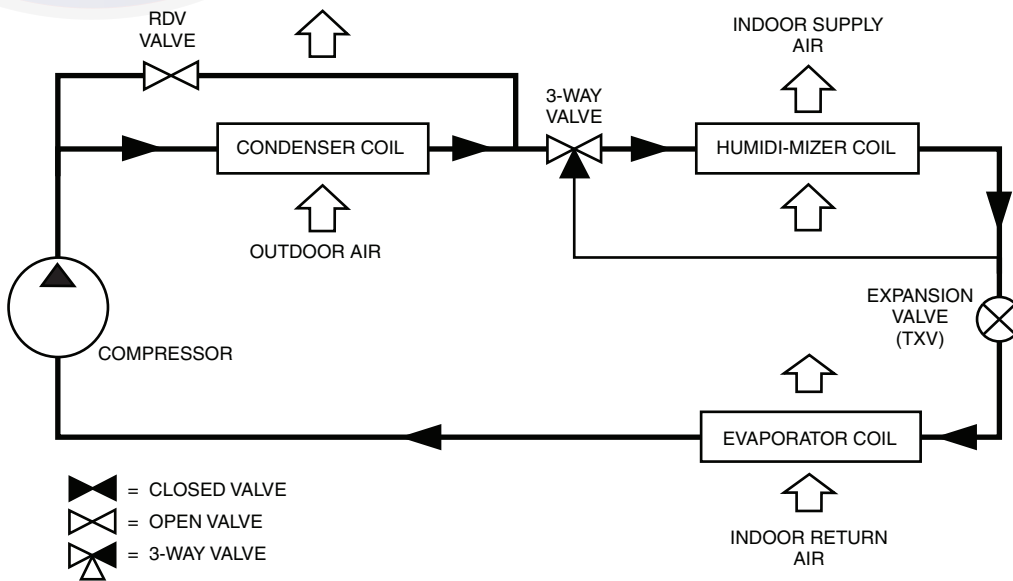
RDV VALVE

INDOOR SUPPLY AIR

3-WAY VALVE

CONDENSER COIL

HUMIDI-MIZER COIL

OUTDOOR AIR

EXPANSION VALVE (TXV)

COMPRESSOR

EVAPORATOR COIL

= CLOSED VALVE

= OPEN VALVE

= 3-WAY VALVE

INDOOR RETURN AIR